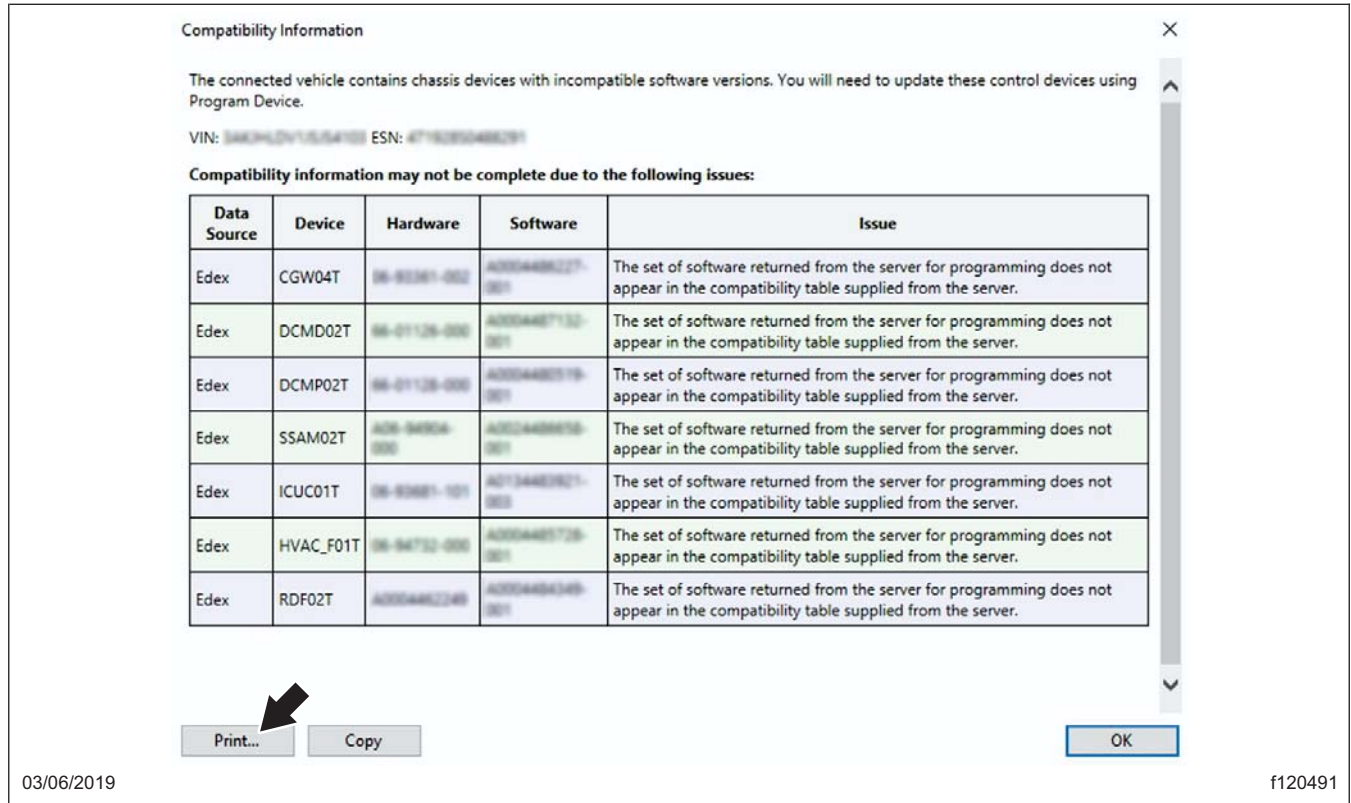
Compatibility Information

The connected vehicle contains chassis devices with incompatible software versions. You will need to update these control devices using Program Device.

VIN: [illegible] ESN: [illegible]

**Compatibility information may not be complete due to the following issues:**

| Data Source | Device | Hardware | Software | Issue |
|---|---|---|---|---|
| Edex | CGW04T | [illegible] | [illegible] | The set of software returned from the server for programming does not appear in the compatibility table supplied from the server. |
| Edex | DCMD02T | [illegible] | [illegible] | The set of software returned from the server for programming does not appear in the compatibility table supplied from the server. |
| Edex | DCMP02T | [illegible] | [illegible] | The set of software returned from the server for programming does not appear in the compatibility table supplied from the server. |
| Edex | SSAM02T | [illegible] | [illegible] | The set of software returned from the server for programming does not appear in the compatibility table supplied from the server. |
| Edex | ICUC01T | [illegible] | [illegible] | The set of software returned from the server for programming does not appear in the compatibility table supplied from the server. |
| Edex | HVAC_F01T | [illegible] | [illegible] | The set of software returned from the server for programming does not appear in the compatibility table supplied from the server. |
| Edex | RDF02T | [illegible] | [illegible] | The set of software returned from the server for programming does not appear in the compatibility table supplied from the server. |

Print... Copy OK

03/06/2019 f120491